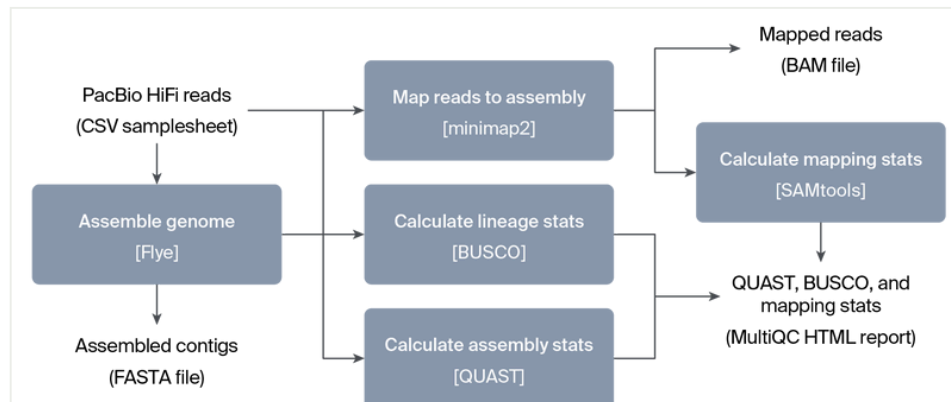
PacBio HiFi reads
(CSV samplesheet)

Assemble genome
[Flye]

Assembled contigs
(FASTA file)

Map reads to assembly
[minimap2]

Calculate lineage stats
[BUSCO]

Calculate assembly stats
[QUAST]

Mapped reads
(BAM file)

Calculate mapping stats
[SAMtools]

QUAST, BUSCO, and mapping stats
(MultiQC HTML report)